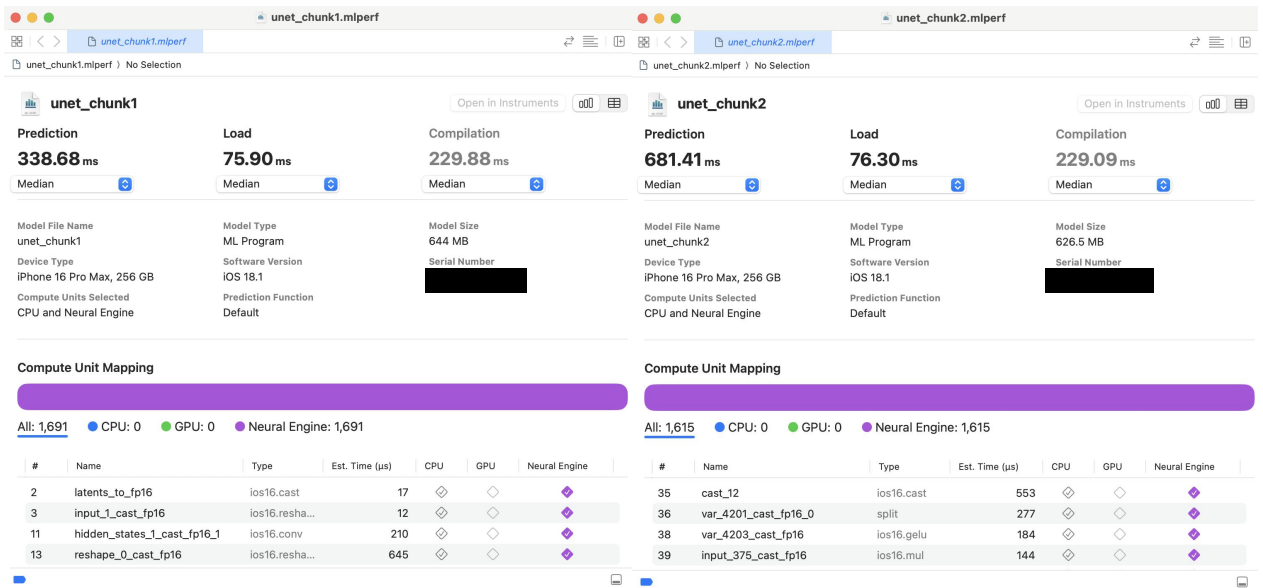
unet_chunk1.mlperf

unet_chunk1.mlperf

unet_chunk1.mlperf 〉 No Selection

unet_chunk1

Open in Instruments

Prediction
338.68 ms
Median

Load
75.90 ms
Median

Compilation
229.88 ms
Median

Model File Name
unet_chunk1

Model Type
ML Program

Model Size
644 MB

Device Type
iPhone 16 Pro Max, 256 GB

Software Version
iOS 18.1

Serial Number

Compute Units Selected
CPU and Neural Engine

Prediction Function
Default

Compute Unit Mapping

All: 1,691 CPU: 0 GPU: 0 Neural Engine: 1,691

| # | Name | Type | Est. Time (µs) | CPU | GPU | Neural Engine |
|---|---|---|---|---|---|---|
| 2 | latents_to_fp16 | ios16.cast | 17 | | | |
| 3 | input_1_cast_fp16 | ios16.resha... | 12 | | | |
| 11 | hidden_states_1_cast_fp16_1 | ios16.conv | 210 | | | |
| 13 | reshape_0_cast_fp16 | ios16.resha... | 645 | | | |

unet_chunk2.mlperf

unet_chunk2.mlperf

unet_chunk2.mlperf 〉 No Selection

unet_chunk2

Open in Instruments

Prediction
681.41 ms
Median

Load
76.30 ms
Median

Compilation
229.09 ms
Median

Model File Name
unet_chunk2

Model Type
ML Program

Model Size
626.5 MB

Device Type
iPhone 16 Pro Max, 256 GB

Software Version
iOS 18.1

Serial Number

Compute Units Selected
CPU and Neural Engine

Prediction Function
Default

Compute Unit Mapping

All: 1,615 CPU: 0 GPU: 0 Neural Engine: 1,615

| # | Name | Type | Est. Time (µs) | CPU | GPU | Neural Engine |
|---|---|---|---|---|---|---|
| 35 | cast_12 | ios16.cast | 553 | | | |
| 36 | var_4201_cast_fp16_0 | split | 277 | | | |
| 38 | var_4203_cast_fp16 | ios16.gelu | 184 | | | |
| 39 | input_375_cast_fp16 | ios16.mul | 144 | | | |